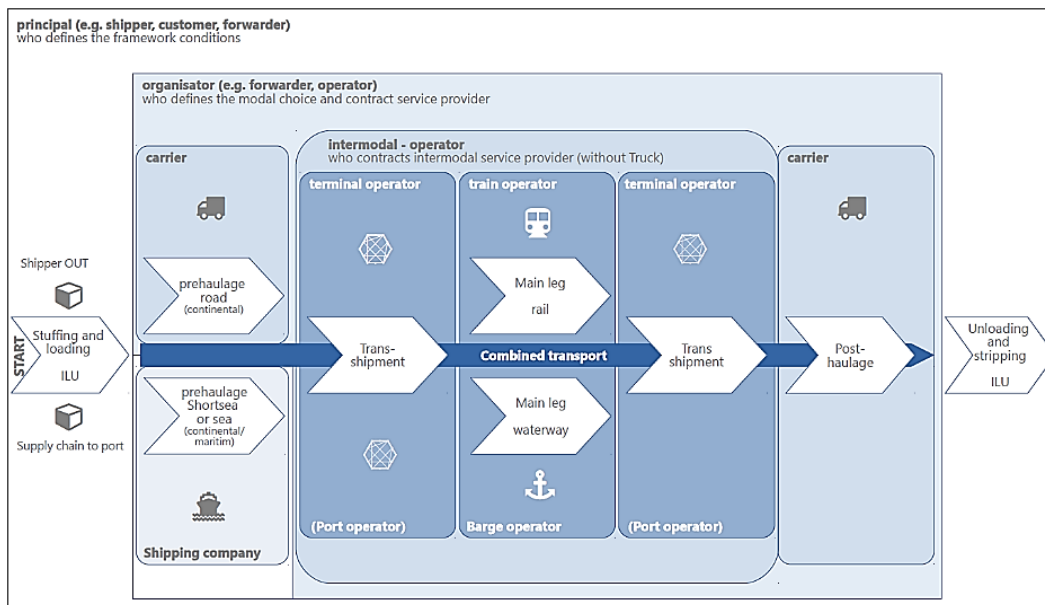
principal (e.g. shipper, customer, forwarder)
who defines the framework conditions

organisator (e.g. forwarder, operator)
who defines the modal choice and contract service provider

intermodal - operator
who contracts intermodal service provider (without Truck)

carrier

terminal operator

train operator

terminal operator

carrier

Shipper OUT

START

Stuffing and loading

ILU

Supply chain to port

prehaulage road (continental)

prehaulage Shortsea or sea (continental/ maritim)

Shipping company

Trans-shipment

(Port operator)

Main leg rail

Combined transport

Main leg waterway

Barge operator

Trans shipment

(Port operator)

Post-haulage

Unloading and stripping

ILU